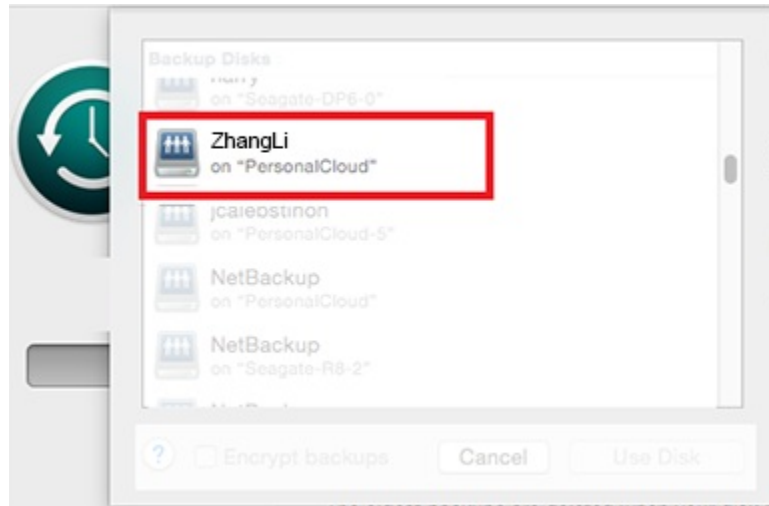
Backup Disks

harry
on "Seagate-DP6-0"

ZhangLi
on "PersonalCloud"

jcalebstinon
on "PersonalCloud-5"

NetBackup
on "PersonalCloud"

NetBackup
on "Seagate-R8-2"

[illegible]

?

Encrypt backups

Cancel

Use Disk